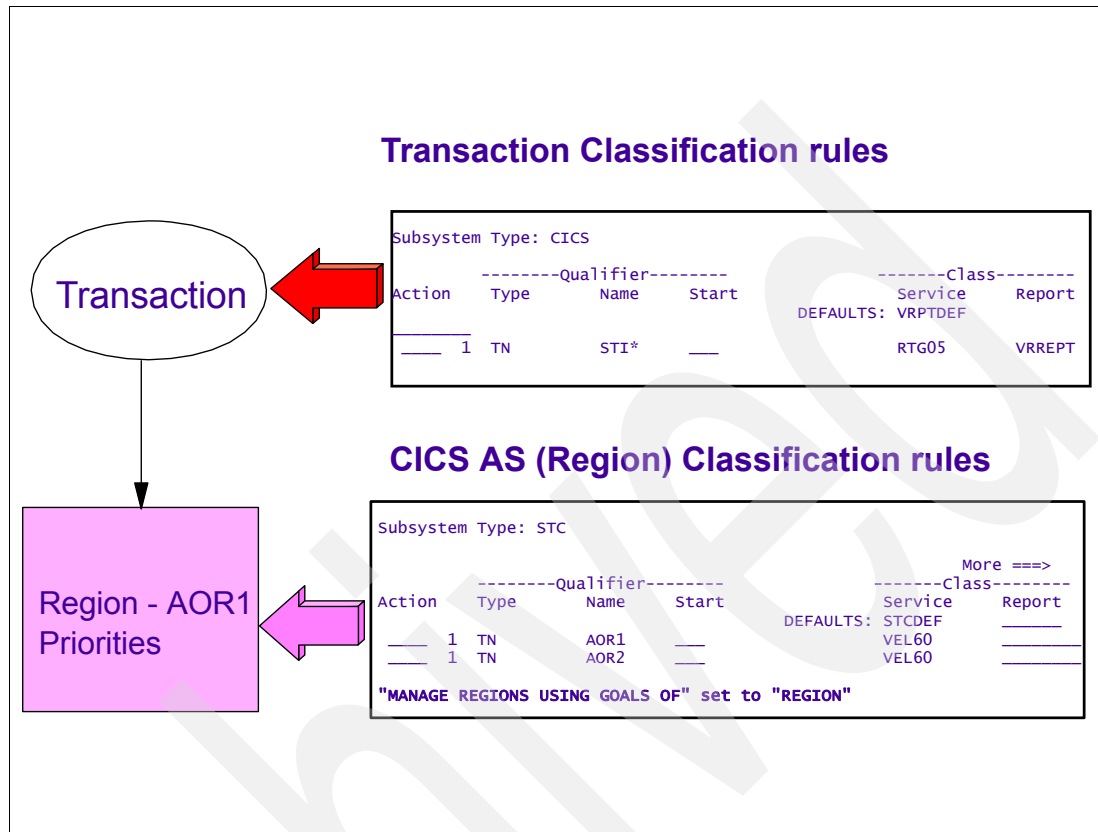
Transaction Classification rules

Transaction

Subsystem Type: CICS

| Action | --------Qualifier-------- Type | Name | Start | -------Class-------- Service | Report |
|---|---|---|---|---|---|
| | | | DEFAULTS: | VRPTDEF | |
| ____ 1 | TN | STI* | ___ | RTG05 | VRREPT |

CICS AS (Region) Classification rules

Region - AOR1 Priorities

Subsystem Type: STC

More ===>

| Action | --------Qualifier-------- Type | Name | Start | -------Class-------- Service | Report |
|---|---|---|---|---|---|
| | | | DEFAULTS: | STCDEF | ______ |
| ____ 1 | TN | AOR1 | ___ | VEL60 | ________ |
| ____ 1 | TN | AOR2 | ___ | VEL60 | ________ |

"MANAGE REGIONS USING GOALS OF" set to "REGION"